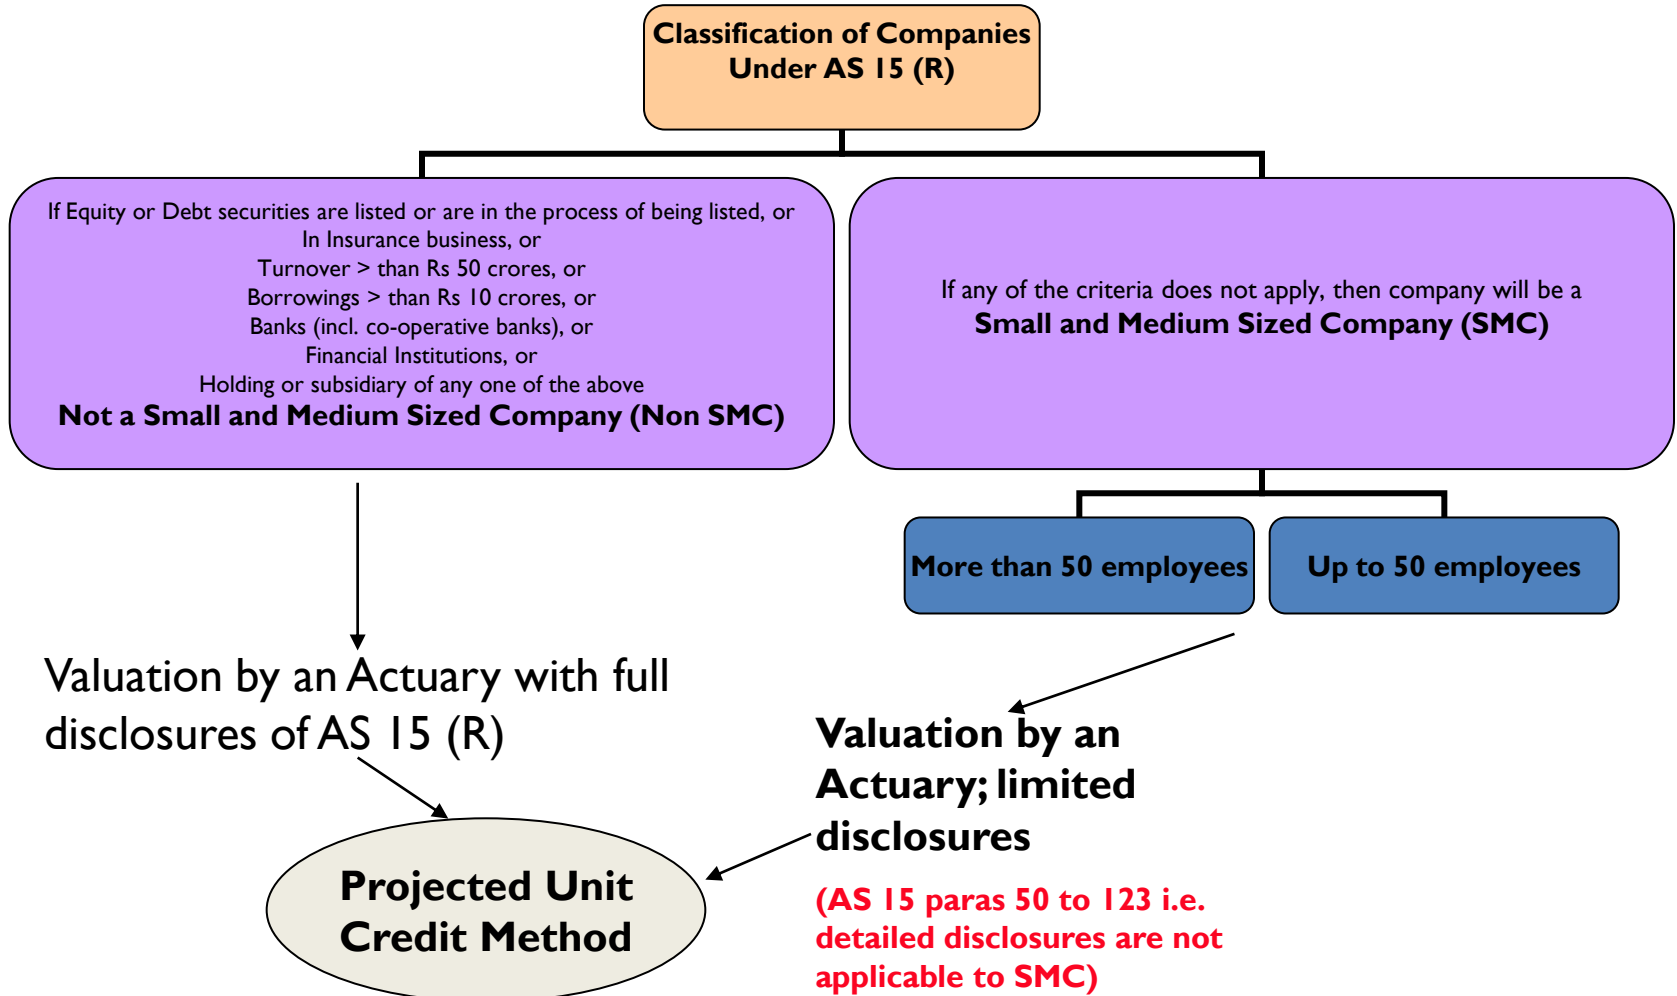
Classification of Companies Under AS 15 (R)

If Equity or Debt securities are listed or are in the process of being listed, or
In Insurance business, or
Turnover > than Rs 50 crores, or
Borrowings > than Rs 10 crores, or
Banks (incl. co-operative banks), or
Financial Institutions, or
Holding or subsidiary of any one of the above
Not a Small and Medium Sized Company (Non SMC)

If any of the criteria does not apply, then company will be a
Small and Medium Sized Company (SMC)

More than 50 employees

Up to 50 employees

Valuation by an Actuary with full disclosures of AS 15 (R)

Valuation by an Actuary; limited disclosures

(AS 15 paras 50 to 123 i.e. detailed disclosures are not applicable to SMC)

Projected Unit Credit Method